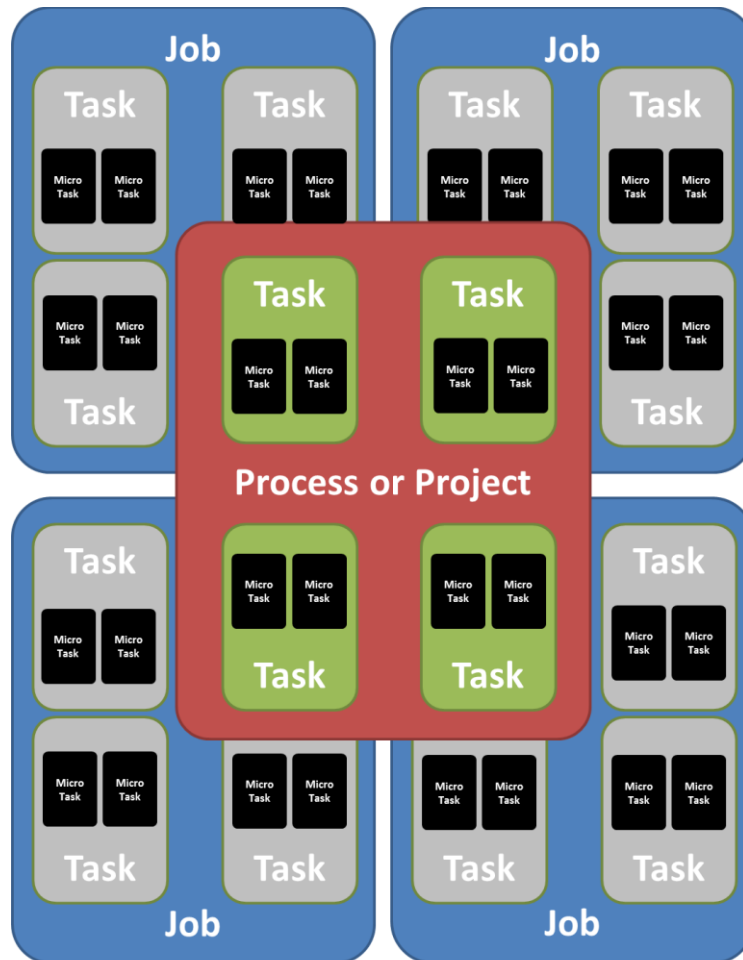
Job

Task

Micro Task

Micro Task

Task

Micro Task

Micro Task

Micro Task

Micro Task

Task

Job

Task

Micro Task

Micro Task

Task

Micro Task

Micro Task

Micro Task

Micro Task

Task

Task

Micro Task

Micro Task

Task

Micro Task

Micro Task

Process or Project

Micro Task

Micro Task

Task

Micro Task

Micro Task

Task

Task

Micro Task

Micro Task

Micro Task

Micro Task

Task

Micro Task

Micro Task

Task

Job

Task

Micro Task

Micro Task

Micro Task

Micro Task

Task

Micro Task

Micro Task

Task

Job